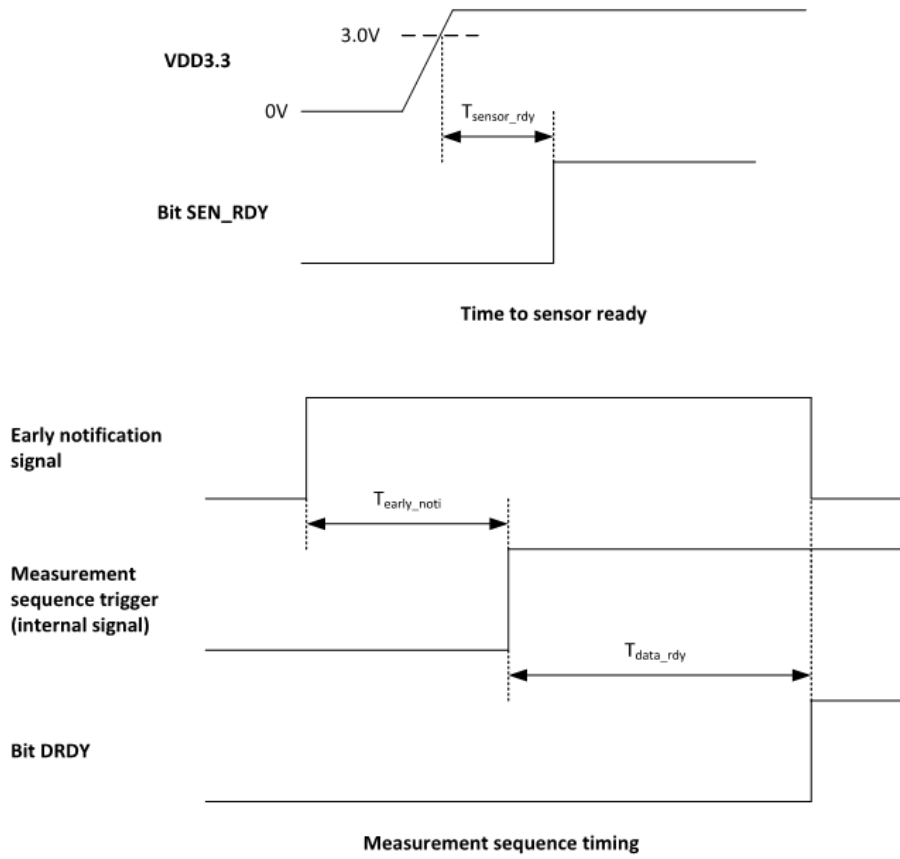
3.0V

VDD3.3

0V

$T_{sensor\_rdy}$

Bit SEN_RDY

Time to sensor ready

Early notification signal

$T_{early\_noti}$

Measurement sequence trigger (internal signal)

$T_{data\_rdy}$

Bit DRDY

Measurement sequence timing